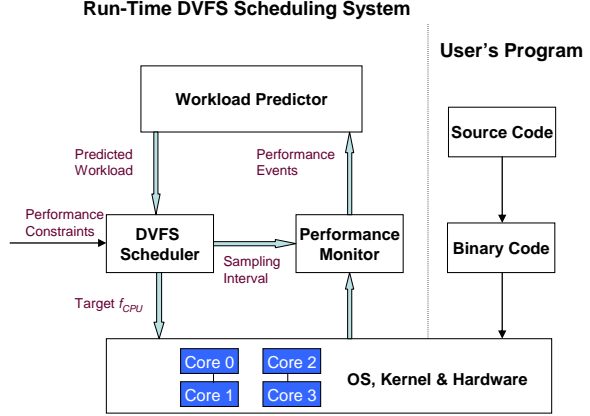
Run-Time DVFS Scheduling System

User's Program

Workload Predictor

Predicted Workload

Performance Events

Source Code

Performance Constraints

DVFS Scheduler

Sampling Interval

Performance Monitor

Binary Code

Target $f_{CPU}$

Core 0

Core 1

Core 2

Core 3

OS, Kernel & Hardware